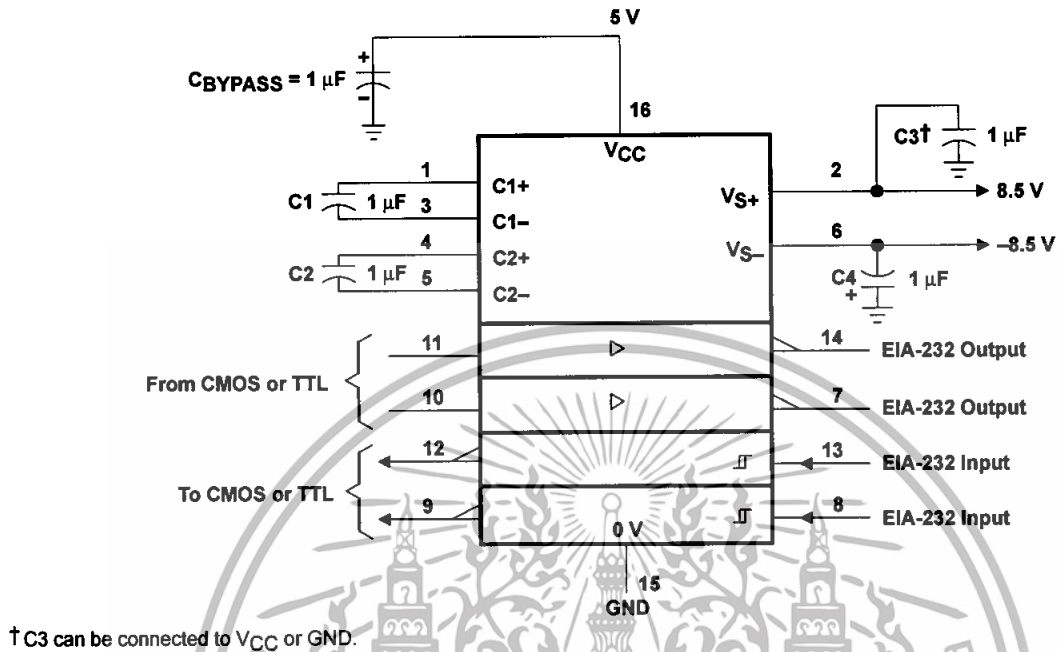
5 V

$C_{BYPASS}$ = 1 μF

+

−

16

$V_{CC}$

C3† 1 μF

1

C1+

C1 1 μF 3

C1−

2

$V_{S+}$

8.5 V

4

C2+

C2 1 μF 5

C2−

6

$V_{S-}$

−8.5 V

C4 1 μF

+

11

14

EIA-232 Output

From CMOS or TTL

10

7

EIA-232 Output

12

13

EIA-232 Input

To CMOS or TTL

9

8

EIA-232 Input

0 V

15

GND

† C3 can be connected to $V_{CC}$ or GND.